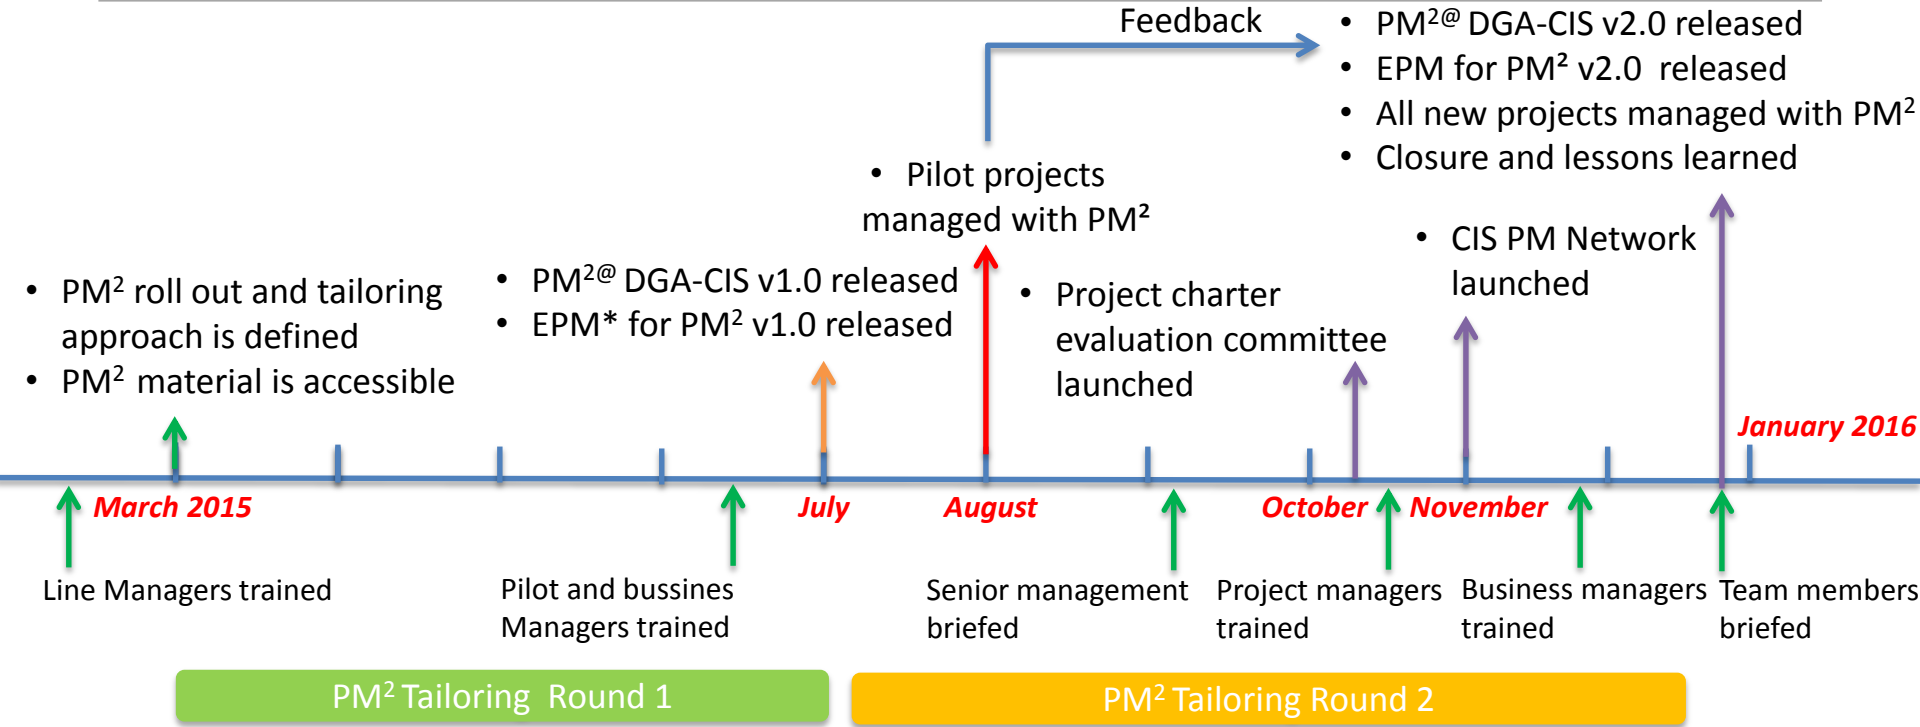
Feedback

- $PM^{2@}$ DGA-CIS v2.0 released
- EPM for PM² v2.0 released
- All new projects managed with $PM^2$
- Closure and lessons learned

- Pilot projects managed with PM²

- CIS PM Network launched

- $PM^2$ roll out and tailoring approach is defined
- $PM^2$ material is accessible

- $PM^{2@}$ DGA-CIS v1.0 released
- EPM* for $PM^2$ v1.0 released

- Project charter evaluation committee launched

January 2016

March 2015

July

August

October

November

Line Managers trained

Pilot and bussines Managers trained

Senior management briefed

Project managers trained

Business managers trained

Team members briefed

$PM^2$ Tailoring Round 1

$PM^2$ Tailoring Round 2